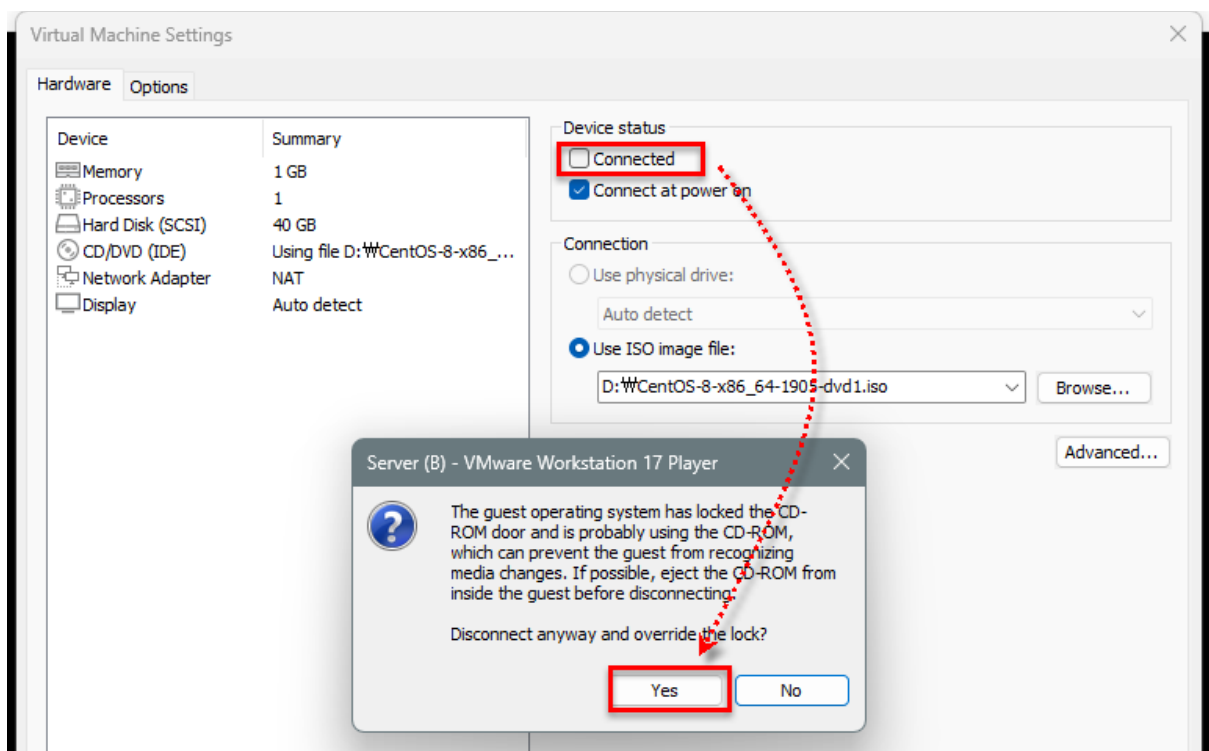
Virtual Machine Settings

Hardware Options

| Device | Summary |
|---|---|
| Memory | 1 GB |
| Processors | 1 |
| Hard Disk (SCSI) | 40 GB |
| CD/DVD (IDE) | Using file D:₩CentOS-8-x86_... |
| Network Adapter | NAT |
| Display | Auto detect |

Device status

Connected

Connect at power on

Connection

Use physical drive:

Auto detect

Use ISO image file:

D:₩CentOS-8-x86_64-1905-dvd1.iso

Browse...

Advanced...

Server (B) - VMware Workstation 17 Player

The guest operating system has locked the CD-ROM door and is probably using the CD-ROM, which can prevent the guest from recognizing media changes. If possible, eject the CD-ROM from inside the guest before disconnecting.

Disconnect anyway and override the lock?

Yes No